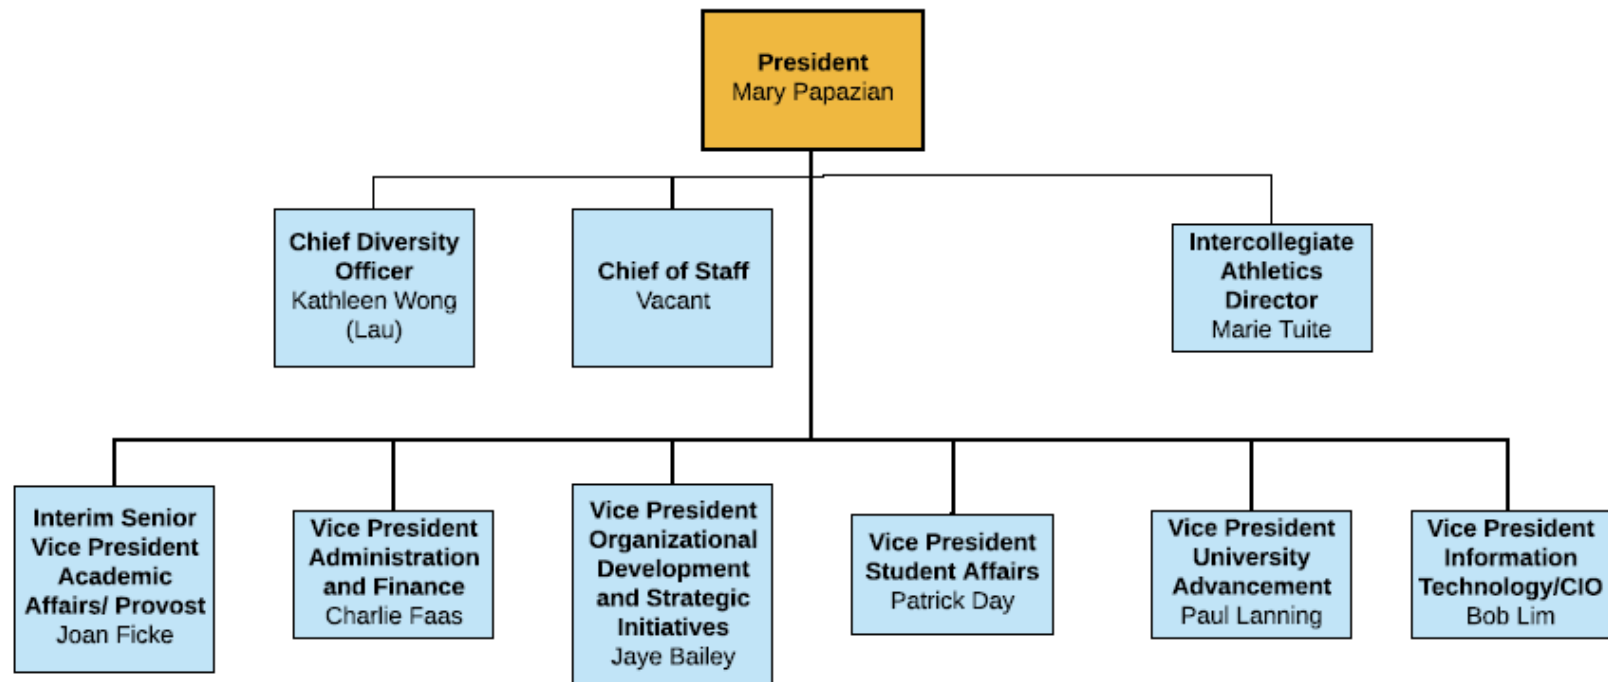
President
Mary Papazian

Chief Diversity Officer
Kathleen Wong (Lau)

Chief of Staff
Vacant

Intercollegiate Athletics Director
Marie Tuite

Interim Senior Vice President Academic Affairs/ Provost
Joan Ficke

Vice President Administration and Finance
Charlie Faas

Vice President Organizational Development and Strategic Initiatives
Jaye Bailey

Vice President Student Affairs
Patrick Day

Vice President University Advancement
Paul Lanning

Vice President Information Technology/CIO
Bob Lim